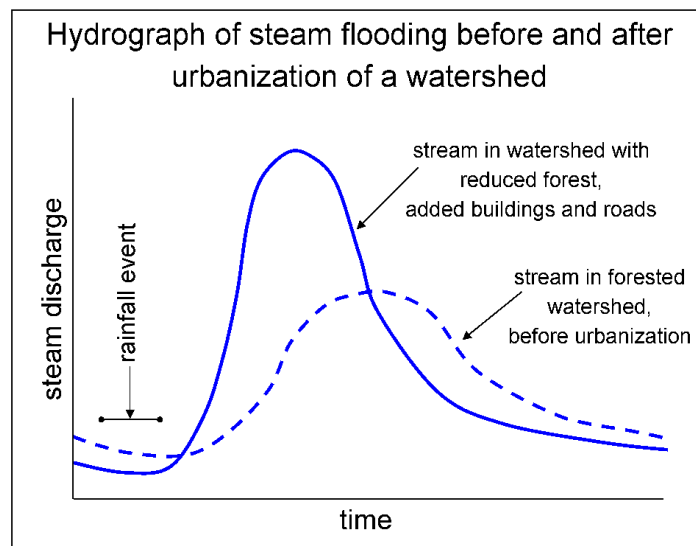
Hydrograph of steam flooding before and after urbanization of a watershed

stream in watershed with reduced forest, added buildings and roads

stream in forested watershed, before urbanization

rainfall event

steam discharge

time